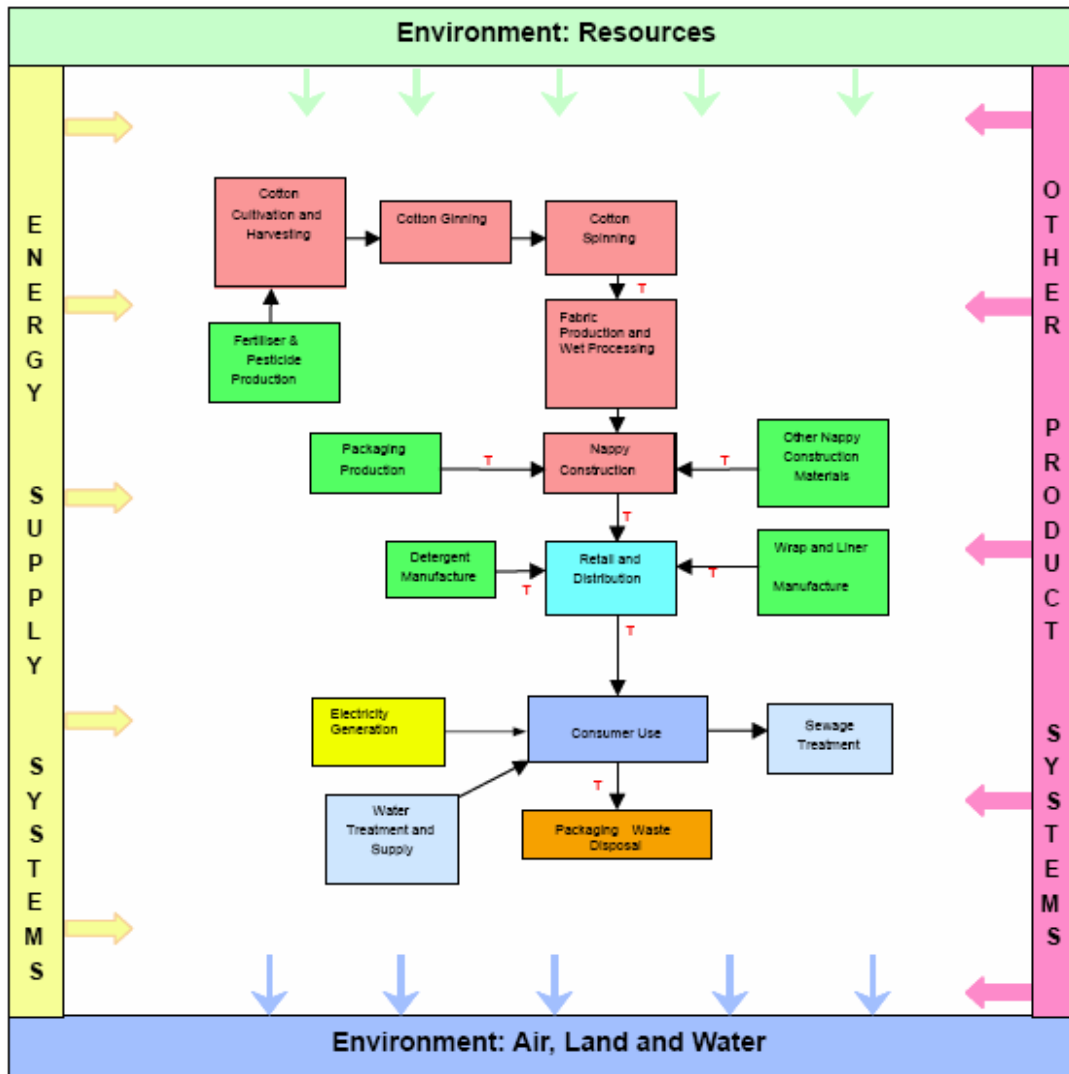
Environment: Resources

ENERGY SUPPLY SYSTEMS

OTHER PRODUCT SYSTEMS

Cotton Cultivation and Harvesting

Cotton Ginning

Cotton Spinning

T

Fertiliser & Pesticide Production

Fabric Production and Wet Processing

Packaging Production

T

Nappy Construction

T

Other Nappy Construction Materials

T

Detergent Manufacture

T

Retail and Distribution

T

Wrap and Liner Manufacture

T

Electricity Generation

Consumer Use

Sewage Treatment

T

Water Treatment and Supply

Packaging Waste Disposal

Environment: Air, Land and Water